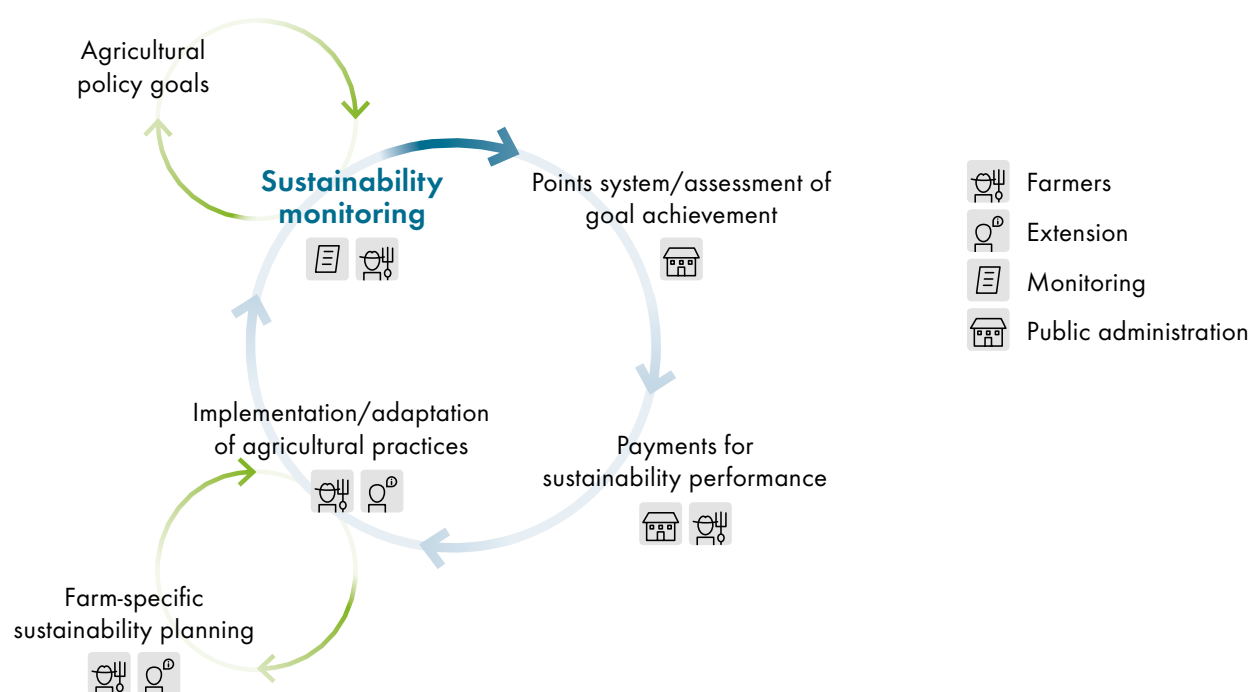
Agricultural policy goals

Sustainability monitoring

Points system/assessment of goal achievement

Payments for sustainability performance

Implementation/adaptation of agricultural practices

Farm-specific sustainability planning

Farmers
Extension
Monitoring
Public administration